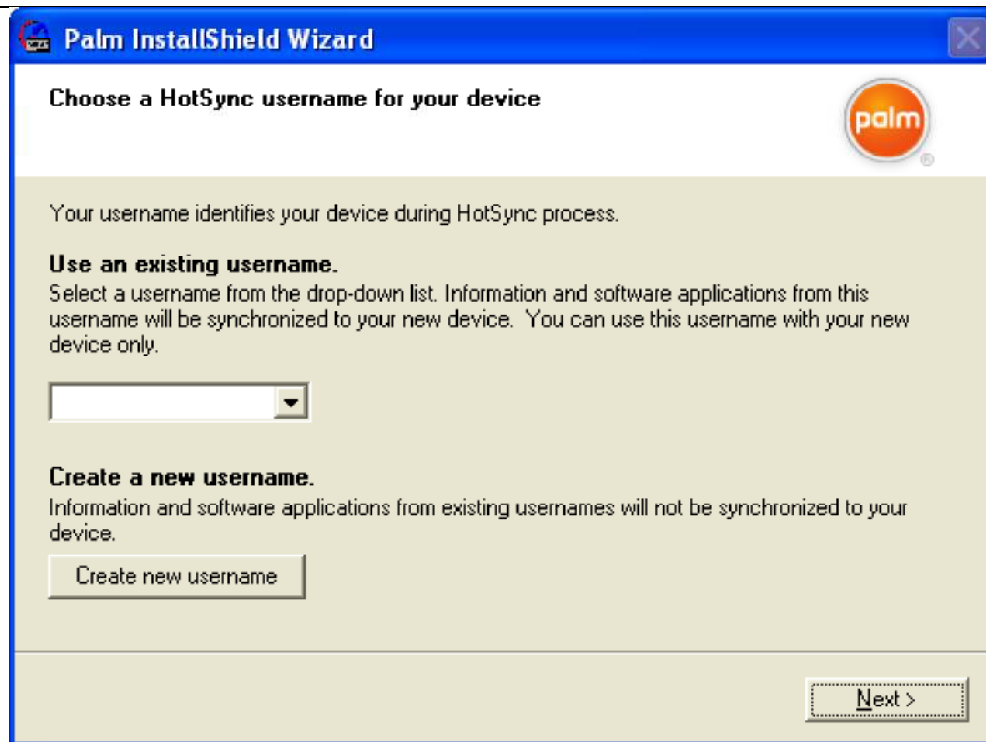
Palm InstallShield Wizard

Choose a HotSync username for your device

palm

Your username identifies your device during HotSync process.

Use an existing username.
Select a username from the drop-down list. Information and software applications from this username will be synchronized to your new device. You can use this username with your new device only.

Create a new username.
Information and software applications from existing usernames will not be synchronized to your device.

Create new username

Next >